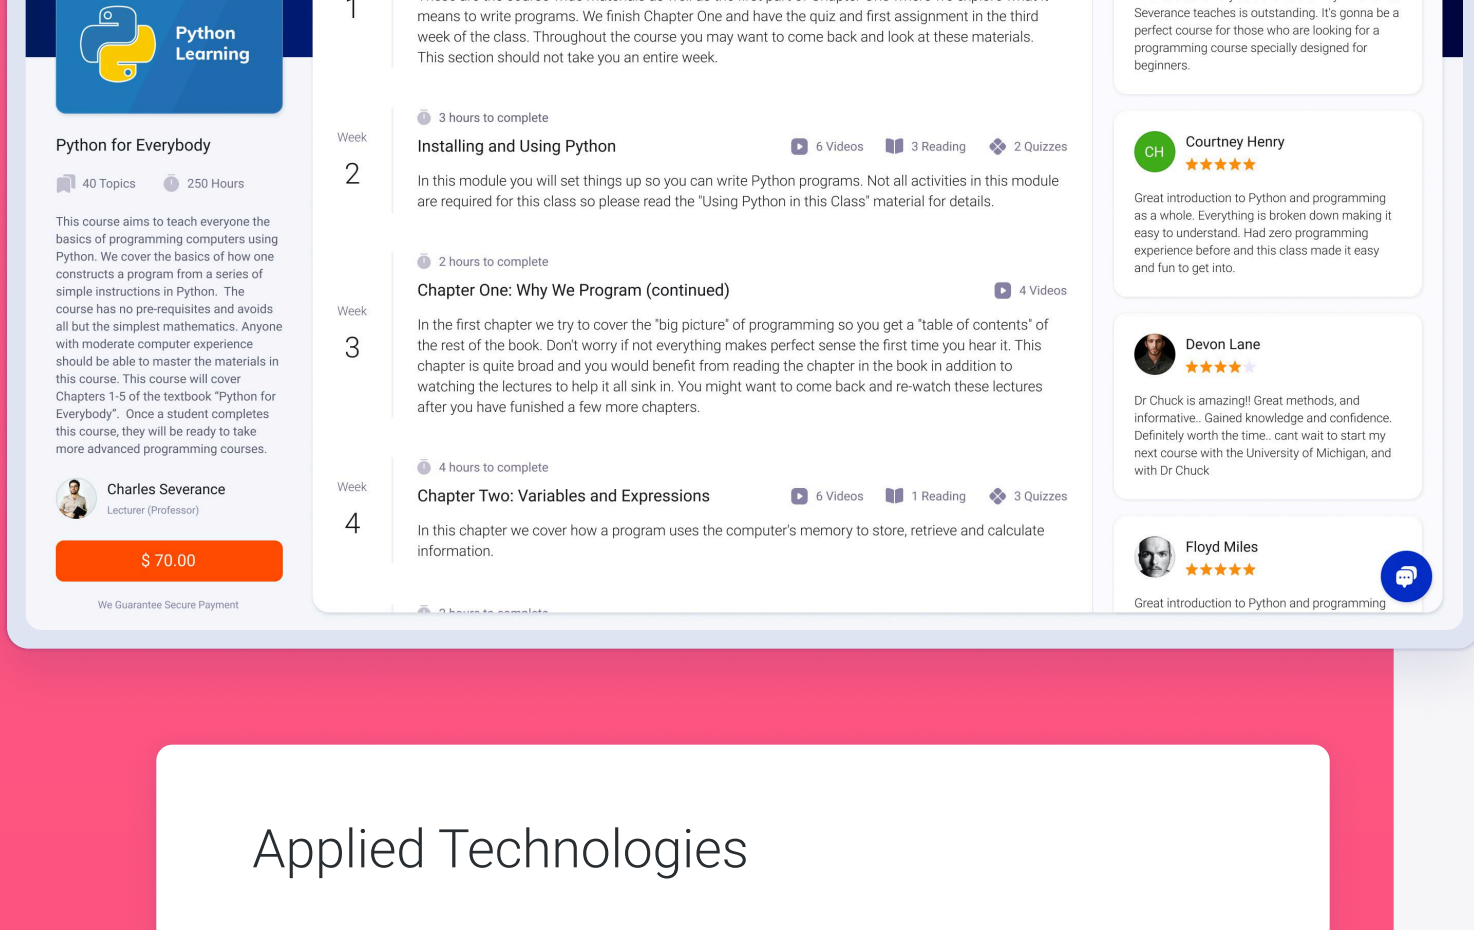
Python Learning

Python for Everybody

40 Topics 250 Hours

This course aims to teach everyone the basics of programming computers using Python. We cover the basics of how one constructs a program from a series of simple instructions in Python. The course has no pre-requisites and avoids all but the simplest mathematics. Anyone with moderate computer experience should be able to master the materials in this course. This course will cover Chapters 1-5 of the textbook "Python for Everybody". Once a student completes this course, they will be ready to take more advanced programming courses.

Charles Severance
Lecturer (Professor)

$ 70.00

We Guarantee Secure Payment

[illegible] means to write programs. We finish Chapter One and have the quiz and first assignment in the third week of the class. Throughout the course you may want to come back and look at these materials. This section should not take you an entire week.

Week
2

3 hours to complete
Installing and Using Python
6 Videos 3 Reading 2 Quizzes
In this module you will set things up so you can write Python programs. Not all activities in this module are required for this class so please read the "Using Python in this Class" material for details.

Week
3

2 hours to complete
Chapter One: Why We Program (continued)
4 Videos
In the first chapter we try to cover the "big picture" of programming so you get a "table of contents" of the rest of the book. Don't worry if not everything makes perfect sense the first time you hear it. This chapter is quite broad and you would benefit from reading the chapter in the book in addition to watching the lectures to help it all sink in. You might want to come back and re-watch these lectures after you have funished a few more chapters.

Week
4

4 hours to complete
Chapter Two: Variables and Expressions
6 Videos 1 Reading 3 Quizzes
In this chapter we cover how a program uses the computer's memory to store, retrieve and calculate information.

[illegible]

Severance teaches is outstanding. It's gonna be a perfect course for those who are looking for a programming course specially designed for beginners.

CH
Courtney Henry
Great introduction to Python and programming as a whole. Everything is broken down making it easy to understand. Had zero programming experience before and this class made it easy and fun to get into.

Devon Lane
Dr Chuck is amazing!! Great methods, and informative.. Gained knowledge and confidence. Definitely worth the time.. cant wait to start my next course with the University of Michigan, and with Dr Chuck

Floyd Miles
Great introduction to Python and programming

Applied Technologies